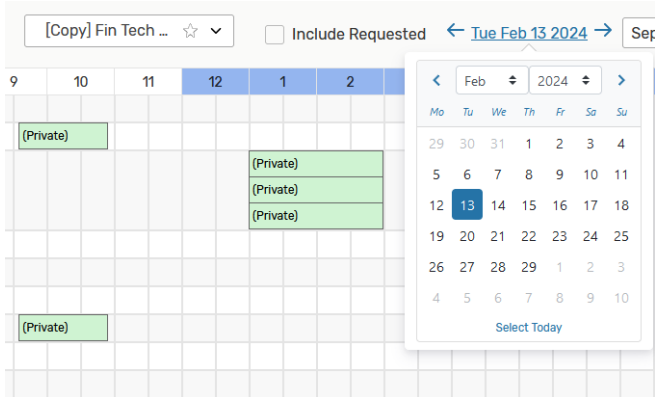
[Copy] Fin Tech ... ☆

Include Requested

← Tue Feb 13 2024 →

Sep

9 10 11 12 1 2

(Private)

(Private)

(Private)

(Private)

(Private)

Feb 2024

| Mo | Tu | We | Th | Fr | Sa | Su |
|---|---|---|---|---|---|---|
| 29 | 30 | 31 | 1 | 2 | 3 | 4 |
| 5 | 6 | 7 | 8 | 9 | 10 | 11 |
| 12 | 13 | 14 | 15 | 16 | 17 | 18 |
| 19 | 20 | 21 | 22 | 23 | 24 | 25 |
| 26 | 27 | 28 | 29 | 1 | 2 | 3 |
| 4 | 5 | 6 | 7 | 8 | 9 | 10 |

Select Today